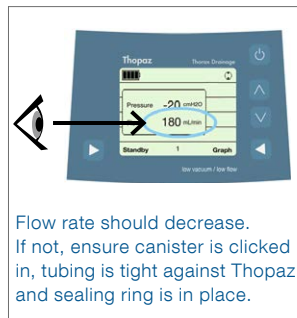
Thopaz
Thorax Drainage
Pressure -20 cmH2O
180 mL/min
Standby 1 Graph
low vacuum / low flow

Flow rate should decrease. If not, ensure canister is clicked in, tubing is tight against Thopaz and sealing ring is in place.